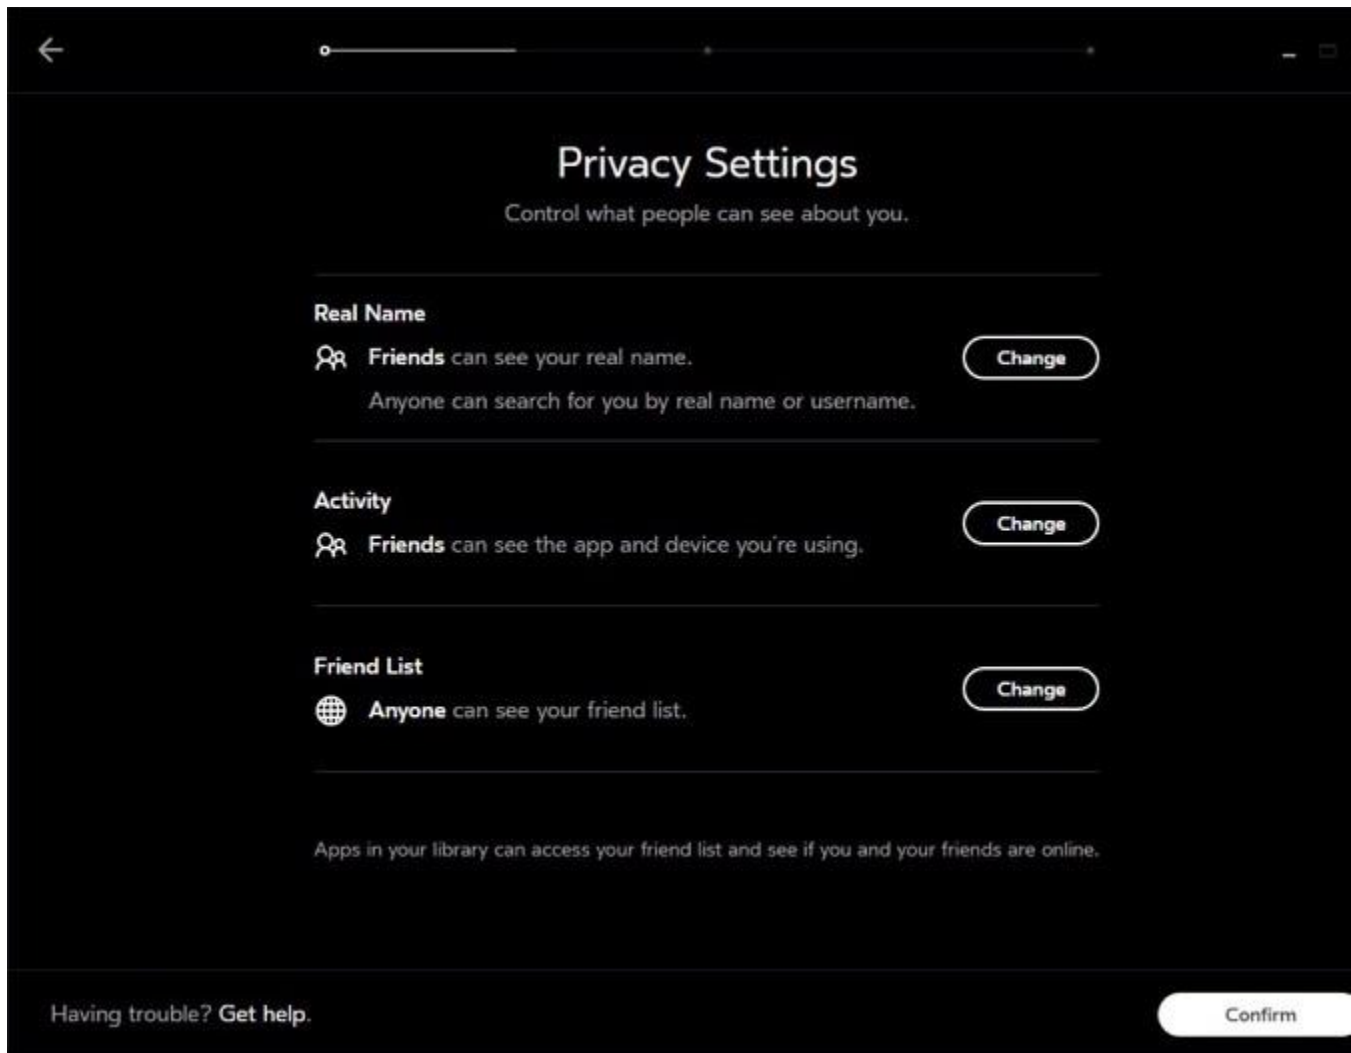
Privacy Settings

Control what people can see about you.

Real Name

Friends can see your real name.

Anyone can search for you by real name or username.

Change

Activity

Friends can see the app and device you're using.

Change

Friend List

Anyone can see your friend list.

Change

Apps in your library can access your friend list and see if you and your friends are online.

Having trouble? Get help.

Confirm